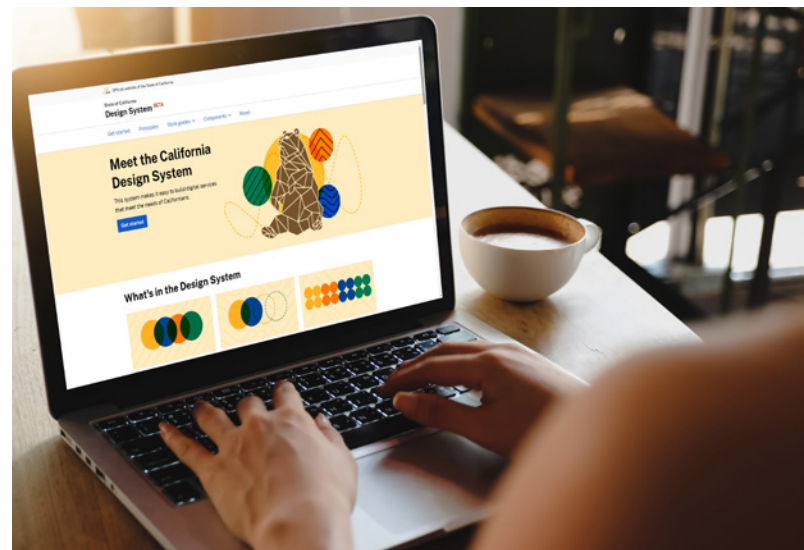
Official website of the State of California

State of California
Design System BETA

Get started Principles Style guides Components About

Meet the California Design System

This system makes it easy to build digital services that meet the needs of Californians.

Get started

What's in the Design System